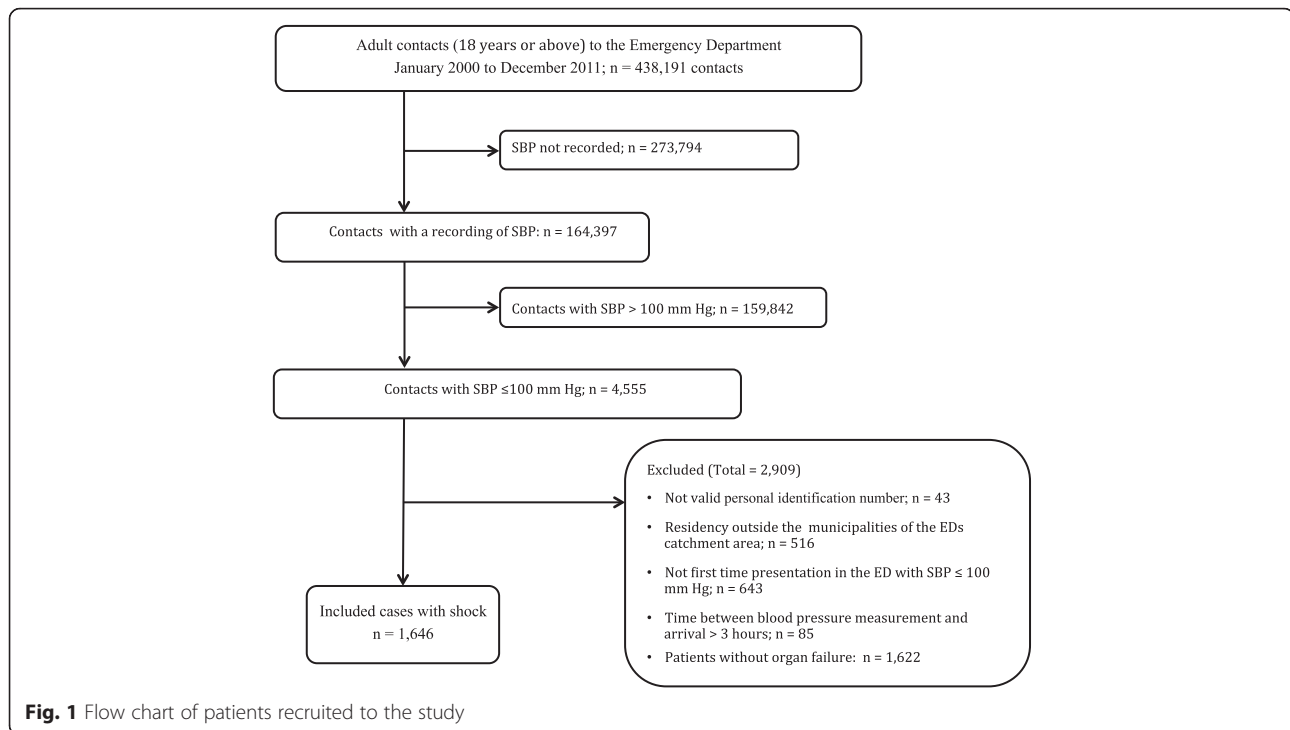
Adult contacts (18 years or above) to the Emergency Department January 2000 to December 2011; n = 438,191 contacts

SBP not recorded; n = 273,794

Contacts with a recording of SBP: n = 164,397

Contacts with SBP > 100 mm Hg; n = 159,842

Contacts with SBP ≤100 mm Hg; n = 4,555

Excluded (Total = 2,909)

• Not valid personal identification number; n = 43

• Residency outside the municipalities of the EDs catchment area; n = 516

• Not first time presentation in the ED with SBP ≤ 100 mm Hg; n = 643

• Time between blood pressure measurement and arrival > 3 hours; n = 85

• Patients without organ failure: n = 1,622

Included cases with shock
n = 1,646

**Fig. 1** Flow chart of patients recruited to the study